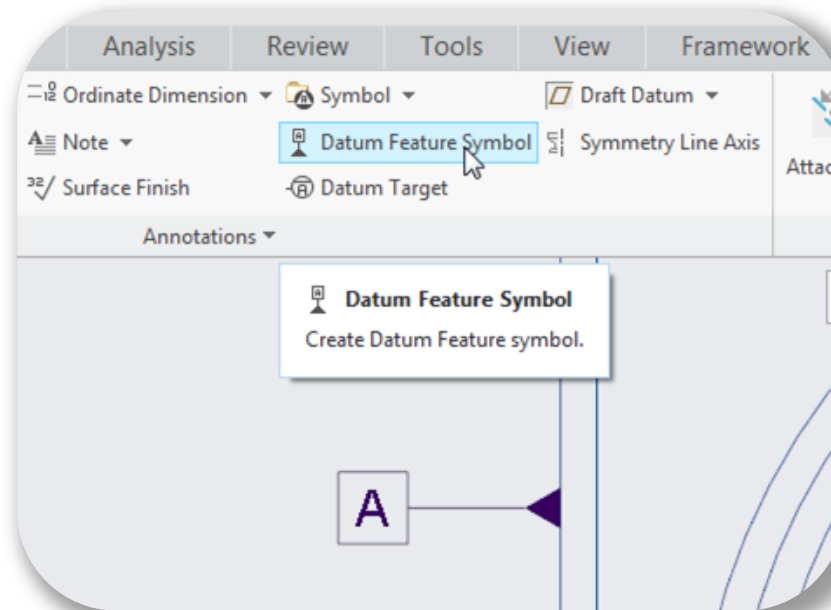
Analysis Review Tools View Framework

Ordinate Dimension Symbol Draft Datum

Note Datum Feature Symbol Symmetry Line Axis

Surface Finish Datum Target

Attac

Annotations

Datum Feature Symbol

Create Datum Feature symbol.

A